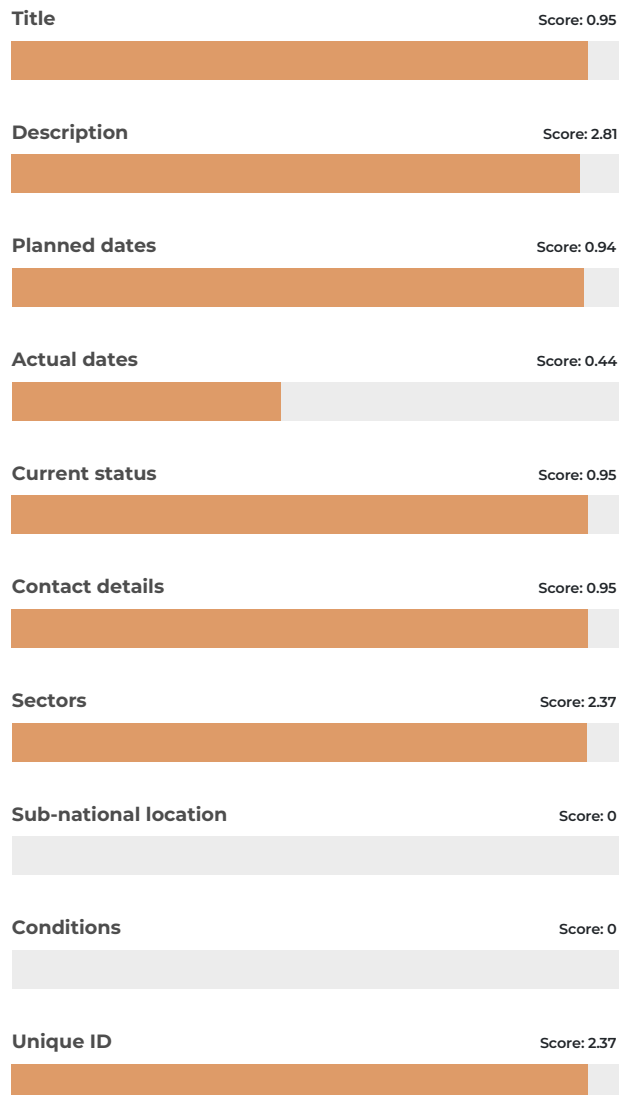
Title
Score: 0.95

Description
Score: 2.81

Planned dates
Score: 0.94

Actual dates
Score: 0.44

Current status
Score: 0.95

Contact details
Score: 0.95

Sectors
Score: 2.37

Sub-national location
Score: 0

Conditions
Score: 0

Unique ID
Score: 2.37